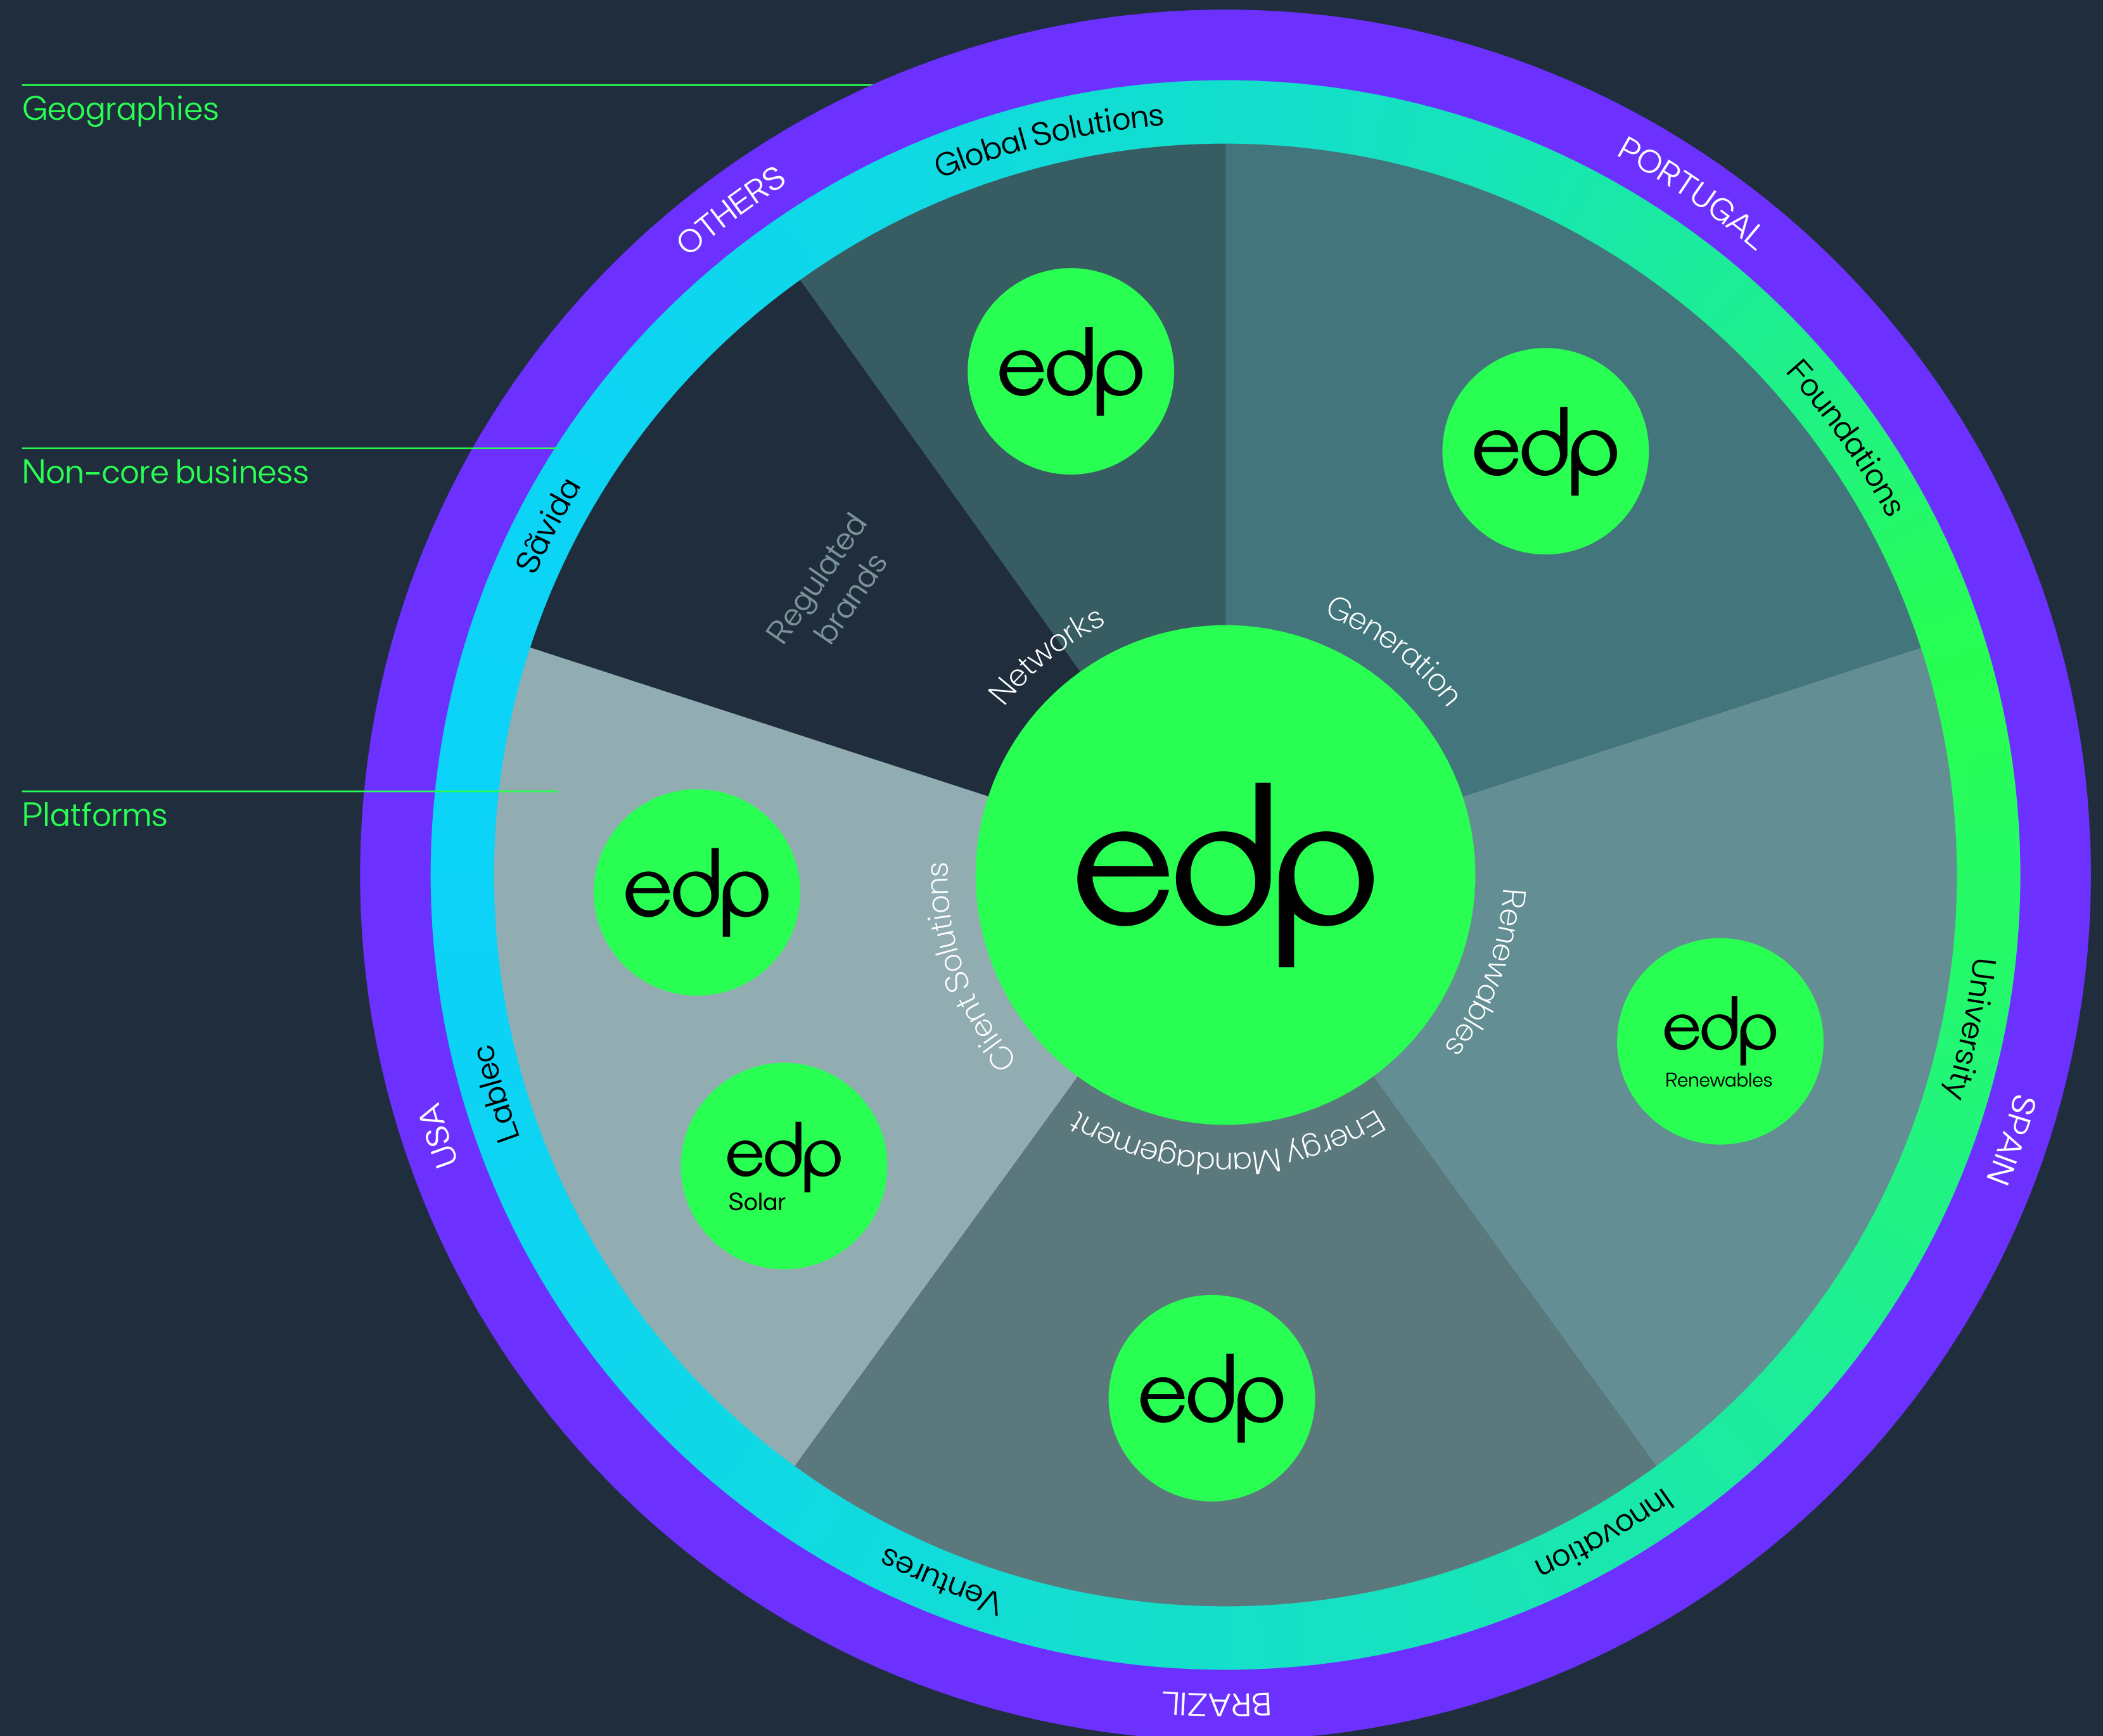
Geographies

Non-core business

Platforms

OTHERS

Global Solutions

PORTUGAL

Foundations

Sãvida

edp

edp

Regulated brands

Networks

Generation

edp

edp

Client Solutions

Renewables

edp

Renewables

University

Lablec

USA

edp

Solar

Energy Management

SPAIN

edp

Innovation

Ventures

BRAZIL